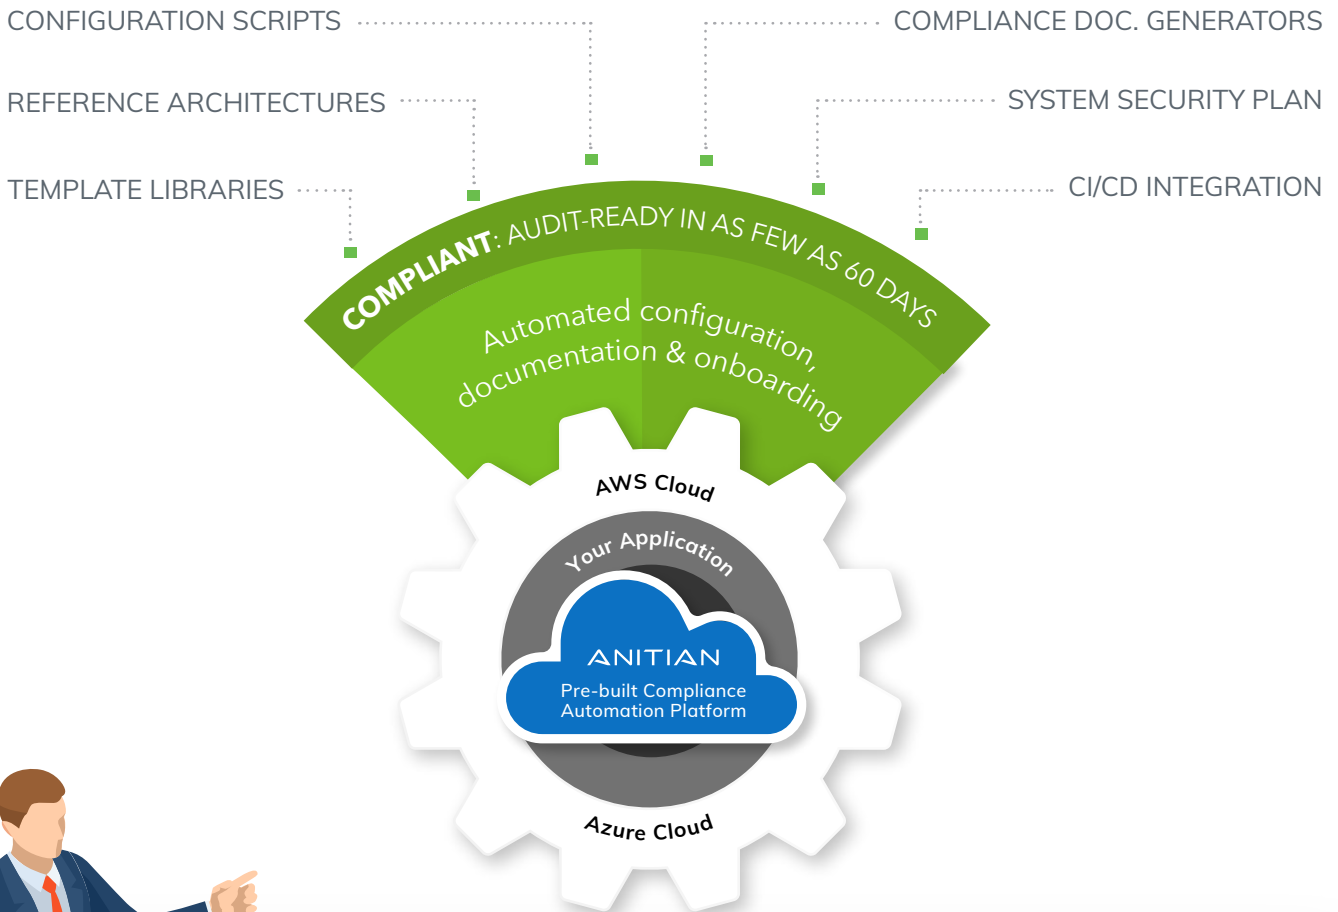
CONFIGURATION SCRIPTS

REFERENCE ARCHITECTURES

TEMPLATE LIBRARIES

COMPLIANCE DOC. GENERATORS

SYSTEM SECURITY PLAN

CI/CD INTEGRATION

COMPLIANT: AUDIT-READY IN AS FEW AS 60 DAYS

Automated configuration, documentation & onboarding

AWS Cloud

Your Application

ANITIAN

Pre-built Compliance Automation Platform

Azure Cloud